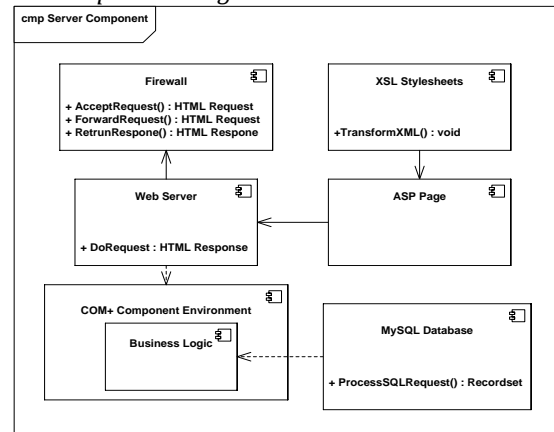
cmp Server Component

Firewall

+ AcceptRequest() : HTML Request
+ ForwardRequest() : HTML Request
+ RetrunRespone() : HTML Respone

XSL Stylesheets

+TransformXML() : void

Web Server

+ DoRequest : HTML Response

ASP Page

COM+ Component Environment

Business Logic

MySQL Database

+ ProcessSQLRequest() : Recordset